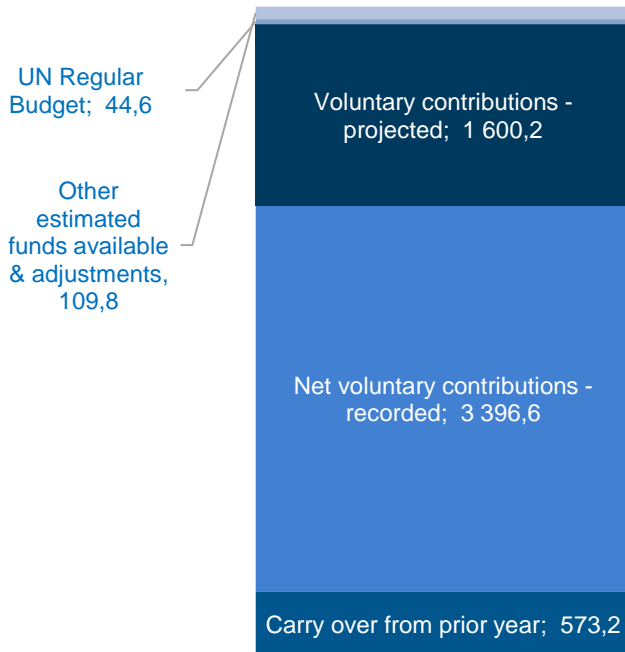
UN Regular Budget; 44,6

Other estimated funds available & adjustments, 109,8

Voluntary contributions - projected; 1 600,2

Net voluntary contributions - recorded; 3 396,6

Carry over from prior year; 573,2